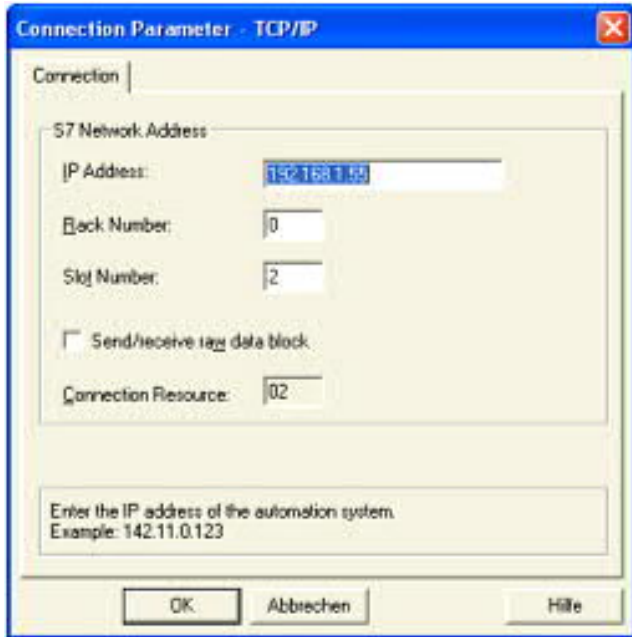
Connection Parameter - TCP/IP

Connection

S7 Network Address

IP Address: 192.168.1.55

Rack Number: 0

Slot Number: 2

Send/receive raw data block

Connection Resource: 02

Enter the IP address of the automation system.
Example: 142.11.0.123

OK

Abbrechen

Hilfe